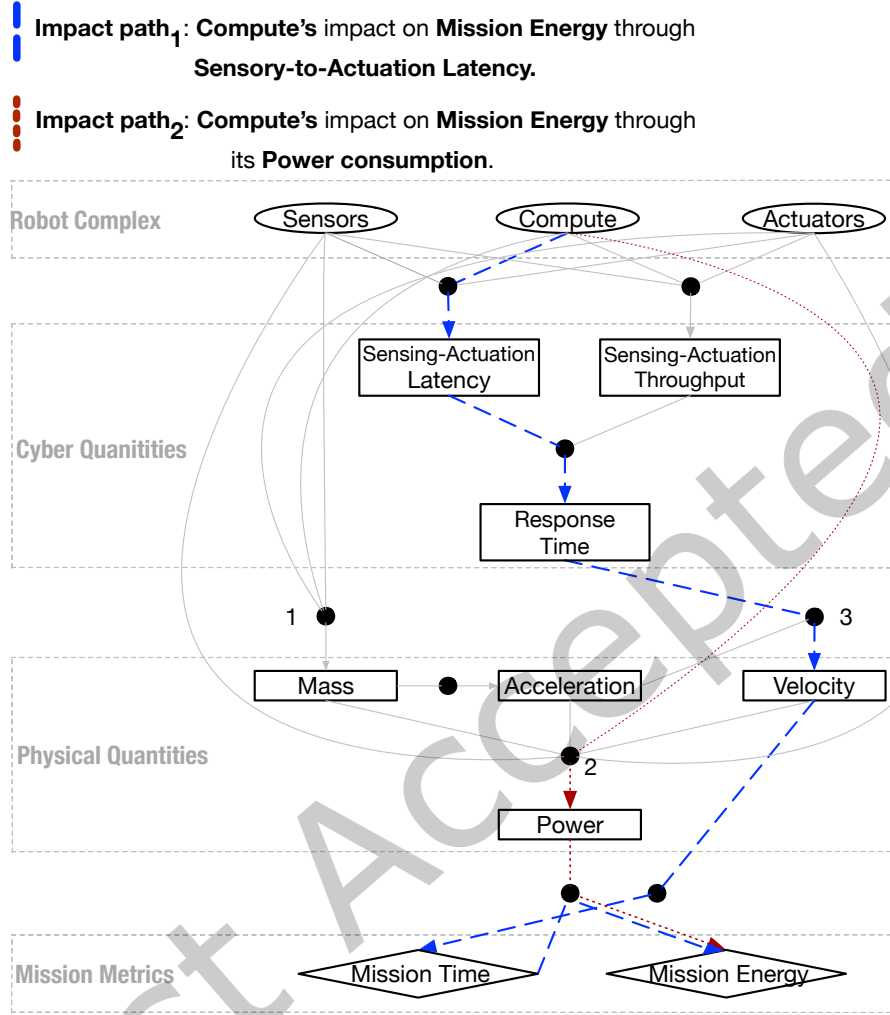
Impact path$_1$: Compute's impact on Mission Energy through Sensory-to-Actuation Latency.

Impact path$_2$: Compute's impact on Mission Energy through its Power consumption.

Robot Complex

Sensors

Compute

Actuators

Sensing-Actuation Latency

Sensing-Actuation Throughput

Cyber Quanitities

Response Time

1

3

Mass

Acceleration

Velocity

Physical Quantities

2

Power

Mission Metrics

Mission Time

Mission Energy

Accepted